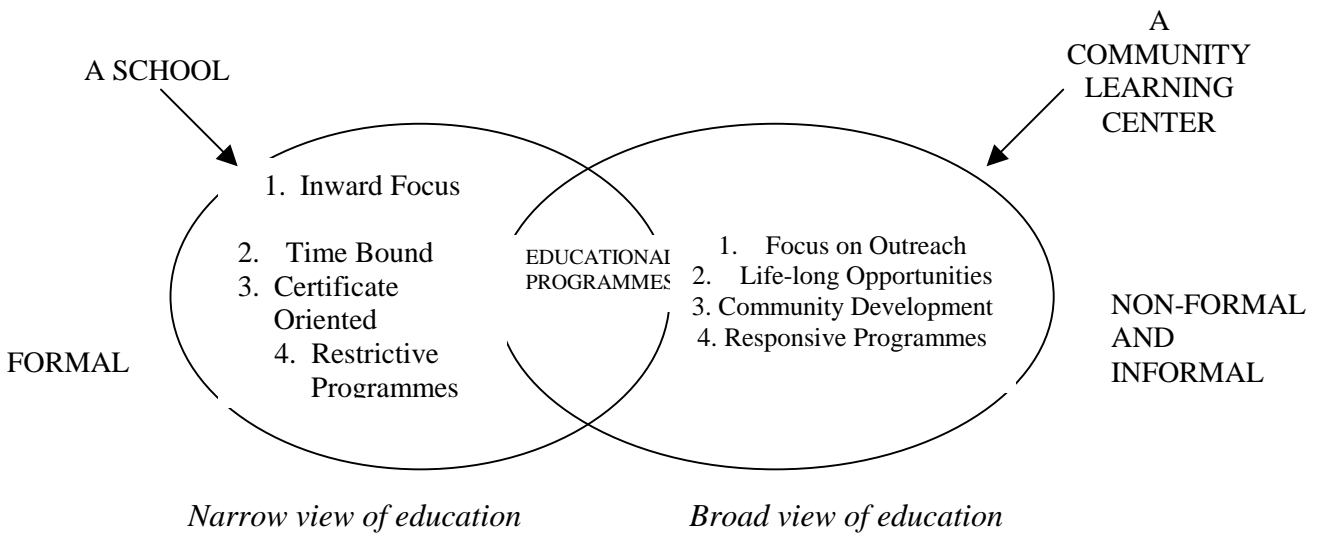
A SCHOOL

A COMMUNITY LEARNING CENTER

1. Inward Focus

2. Time Bound
3. Certificate Oriented
4. Restrictive Programmes

EDUCATIONAL PROGRAMMES

1. Focus on Outreach
2. Life-long Opportunities
3. Community Development
4. Responsive Programmes

FORMAL

NON-FORMAL AND INFORMAL

*Narrow view of education*

*Broad view of education*